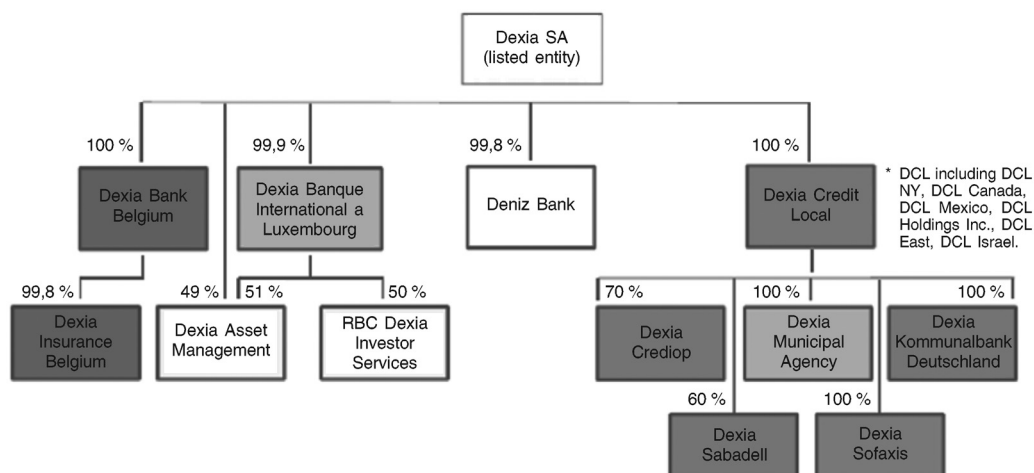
Dexia SA
(listed entity)

100 %

Dexia Bank Belgium

99,9 %

Dexia Banque International a Luxembourg

99,8 %

Deniz Bank

100 %

Dexia Credit Local

* DCL including DCL NY, DCL Canada, DCL Mexico, DCL Holdings Inc., DCL East, DCL Israel.

99,8 %

Dexia Insurance Belgium

49 %

Dexia Asset Management

51 %

50 %

RBC Dexia Investor Services

70 %

Dexia Crediop

100 %

Dexia Municipal Agency

100 %

Dexia Kommunalbank Deutschland

60 %

Dexia Sabadell

100 %

Dexia Sofaxis